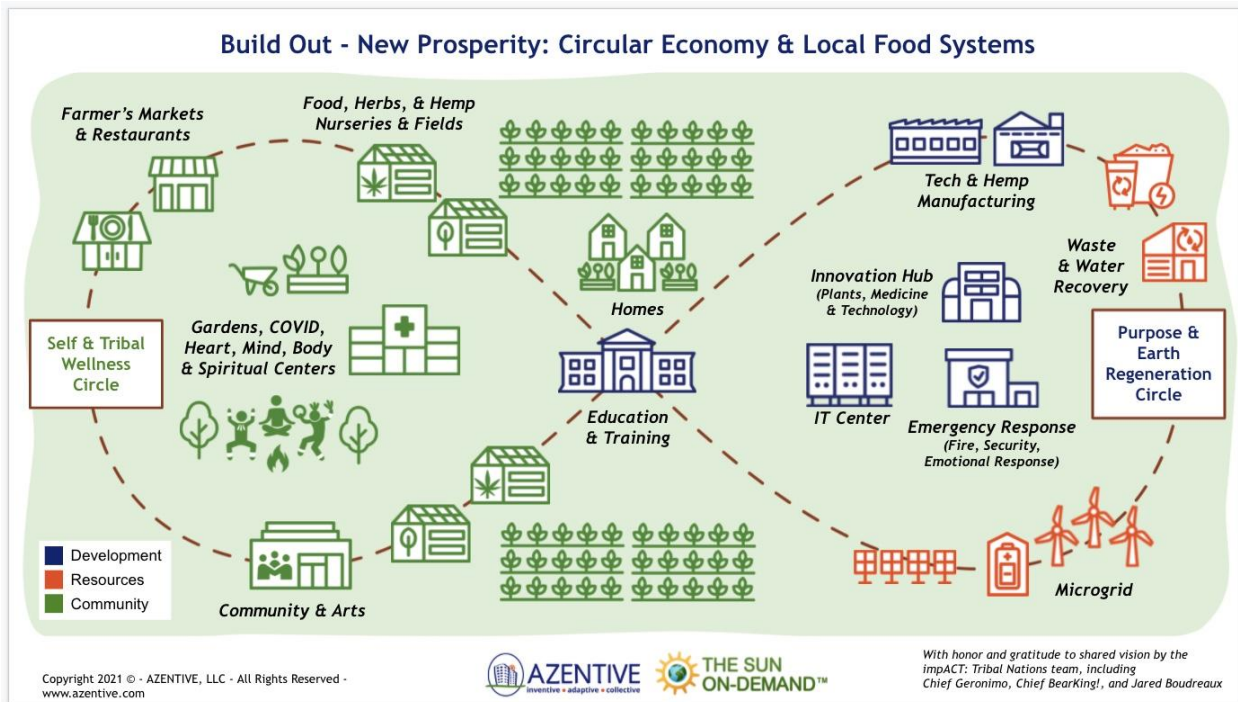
Build Out - New Prosperity: Circular Economy & Local Food Systems

Farmer's Markets & Restaurants

Food, Herbs, & Hemp Nurseries & Fields

Tech & Hemp Manufacturing

Waste & Water Recovery

Homes

Innovation Hub (Plants, Medicine & Technology)

Self & Tribal Wellness Circle

Gardens, COVID, Heart, Mind, Body & Spiritual Centers

Purpose & Earth Regeneration Circle

Education & Training

IT Center

Emergency Response (Fire, Security, Emotional Response)

Development
Resources
Community

Community & Arts

Microgrid

Copyright 2021 © - AZENTIVE, LLC - All Rights Reserved - www.azentive.com

AZENTIVE inventive • adaptive • collective

THE SUN ON-DEMAND™

With honor and gratitude to shared vision by the impACT: Tribal Nations team, including Chief Geronimo, Chief BearKing!, and Jared Boudreaux